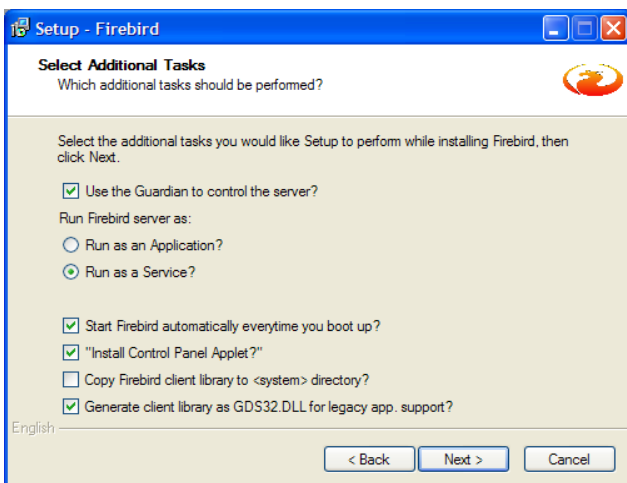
Setup - Firebird

Select Additional Tasks
Which additional tasks should be performed?

Select the additional tasks you would like Setup to perform while installing Firebird, then click Next.

Use the Guardian to control the server?

Run Firebird server as:

Run as an Application?

Run as a Service?

Start Firebird automatically everytime you boot up?

"Install Control Panel Applet?"

Copy Firebird client library to <system> directory?

Generate client library as GDS32.DLL for legacy app. support?

English

< Back

Next >

Cancel